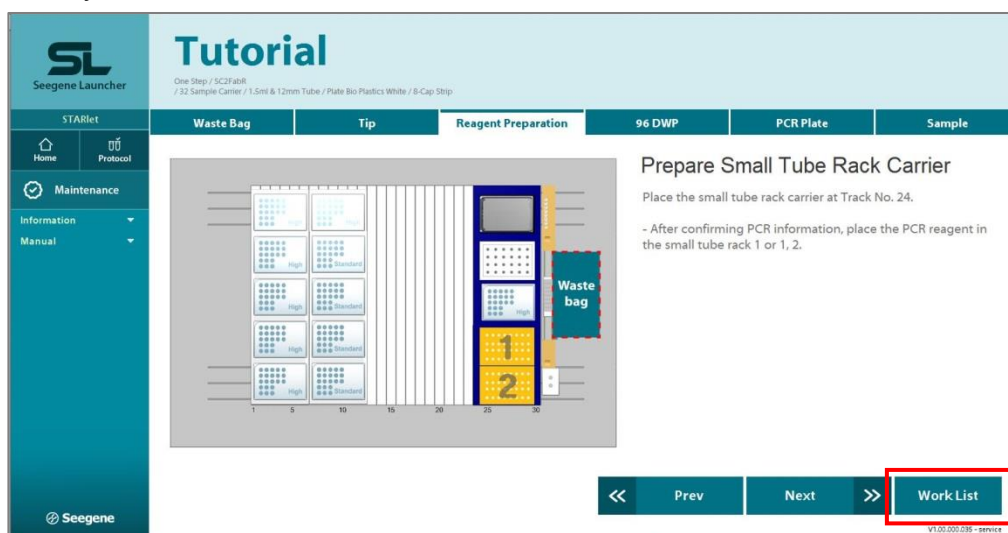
SL
Seegene Launcher

STARlet
Home
Protocol
Maintenance
Information
Manual

Seegene

Tutorial
One Step / SC2FabR
/ 32 Sample Carrier / 1.5ml & 12mm Tube / Plate Bio Plastics White / 8-Cap Strip

Waste Bag
Tip
Reagent Preparation
96 DWP
PCR Plate
Sample

High
High
Standard
High
Standard
High
Standard
High
Standard
High
Waste bag
1
2
1
5
10
15
20
25
30

Prepare Small Tube Rack Carrier

Place the small tube rack carrier at Track No. 24.

- After confirming PCR information, place the PCR reagent in the small tube rack 1 or 1, 2.

Prev
Next
Work List

V1.00.000.036 - service